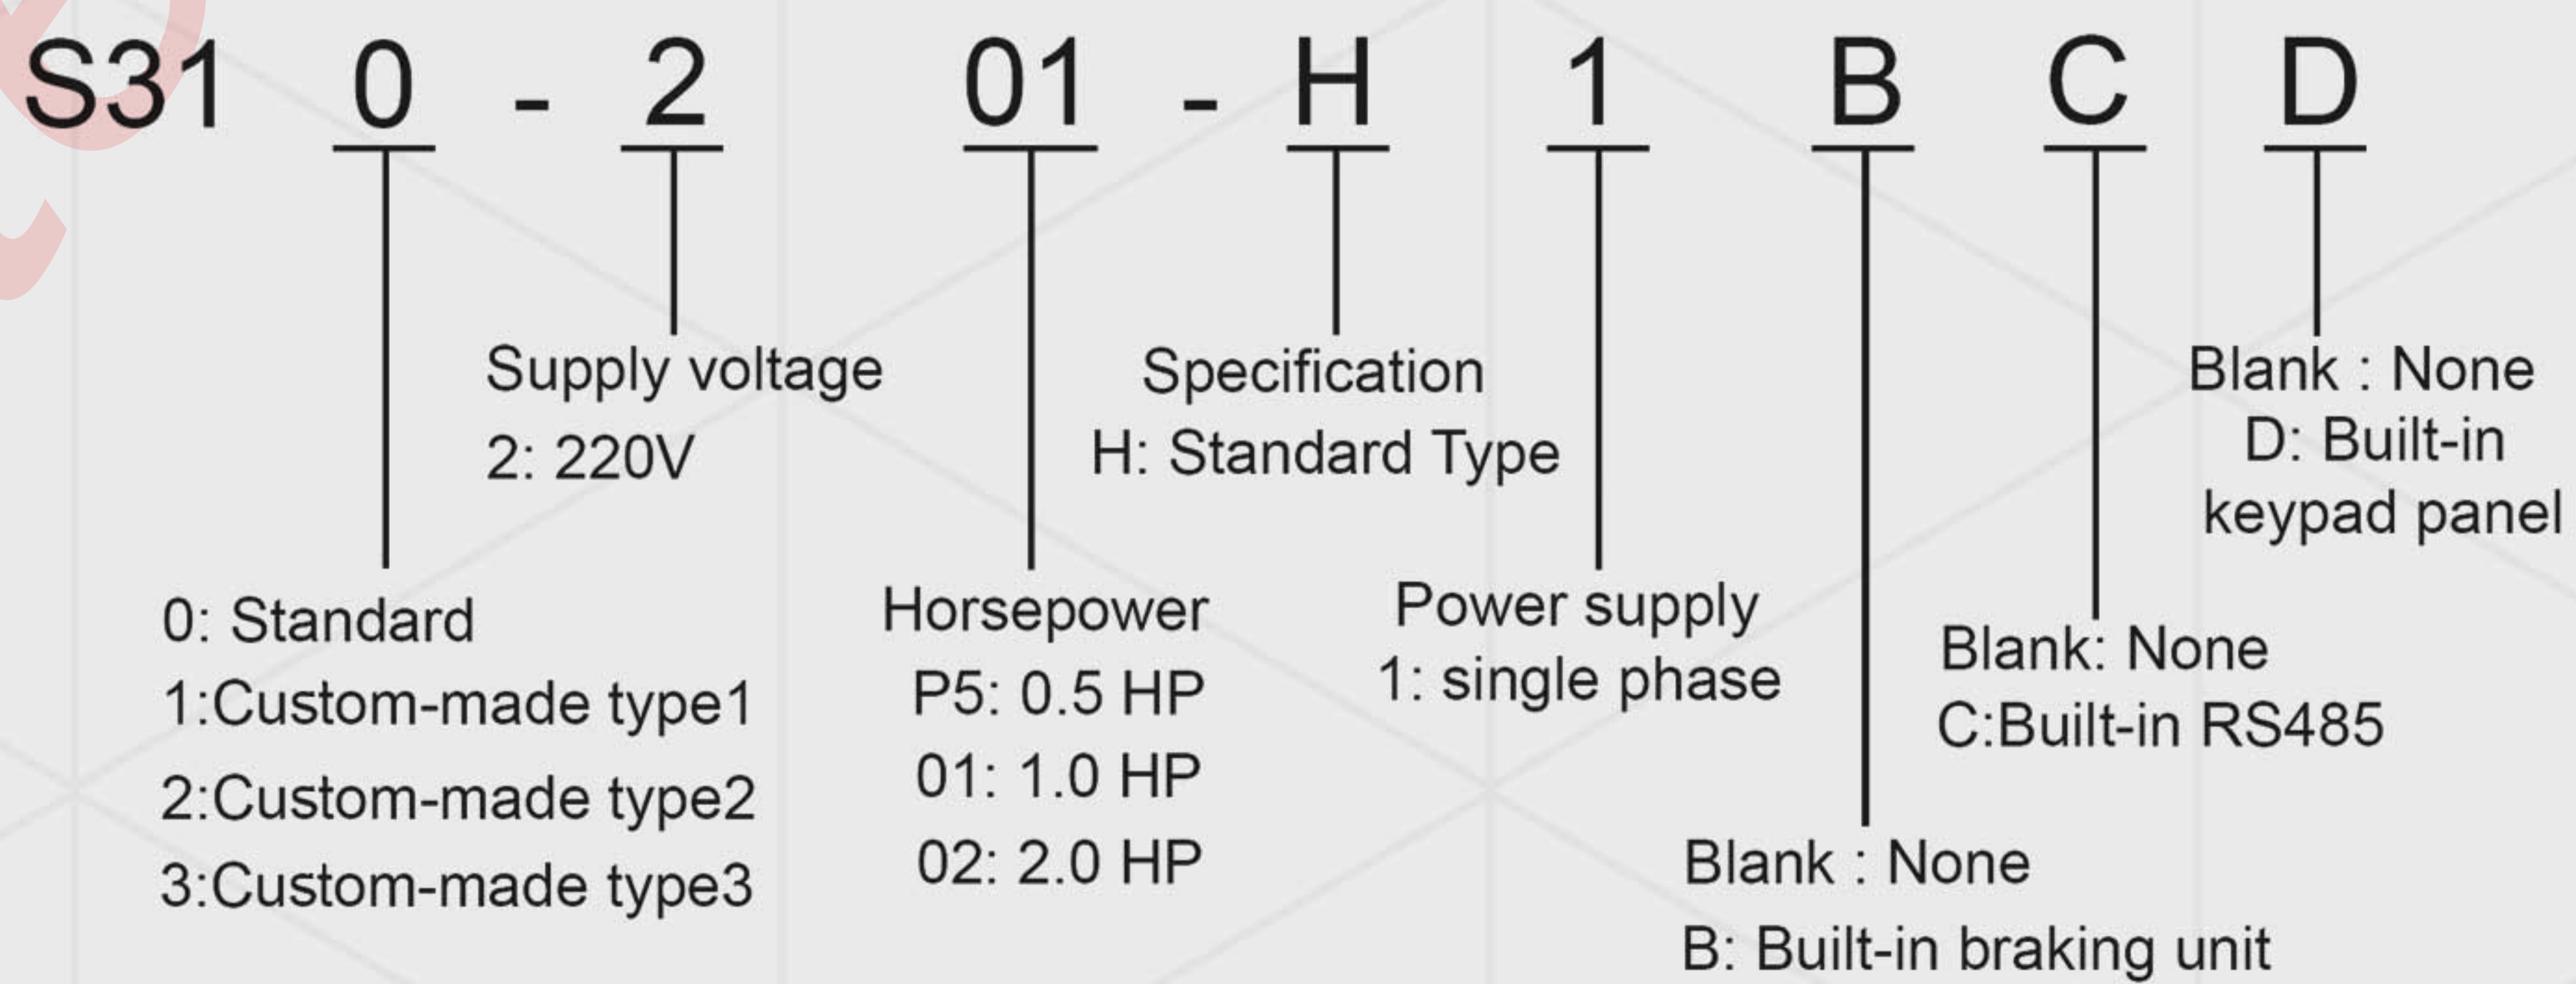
S31 0 - 2 01 - H 1 B C D

Supply voltage
2: 220V

Specification
H: Standard Type

Blank : None
D: Built-in keypad panel

0: Standard
1:Custom-made type1
2:Custom-made type2
3:Custom-made type3

Horsepower
P5: 0.5 HP
01: 1.0 HP
02: 2.0 HP

Power supply
1: single phase

Blank: None
C:Built-in RS485

Blank : None
B: Built-in braking unit